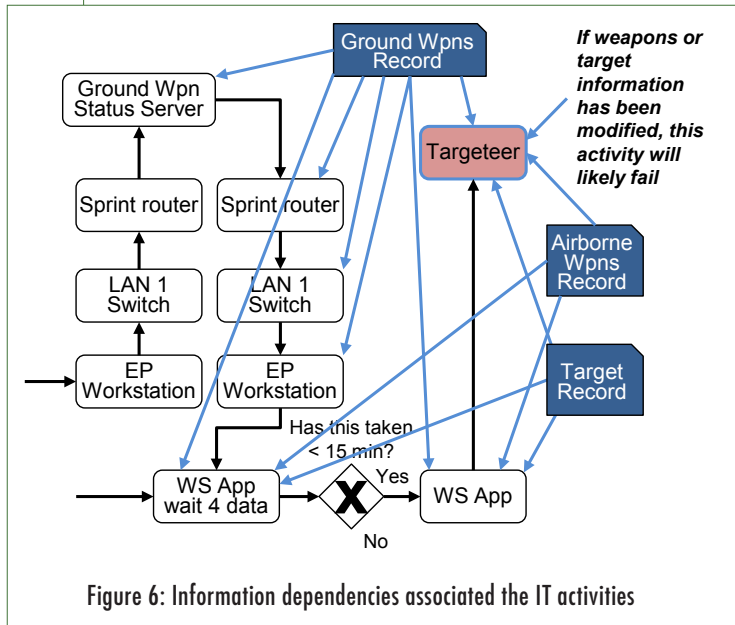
Ground Wpns Record

If weapons or target information has been modified, this activity will likely fail

Ground Wpn Status Server

Targeteer

Sprint router

Sprint router

Airborne Wpns Record

LAN 1 Switch

LAN 1 Switch

EP Workstation

EP Workstation

Target Record

Has this taken < 15 min?

WS App wait 4 data

Yes

WS App

No

Figure 6: Information dependencies associated the IT activities